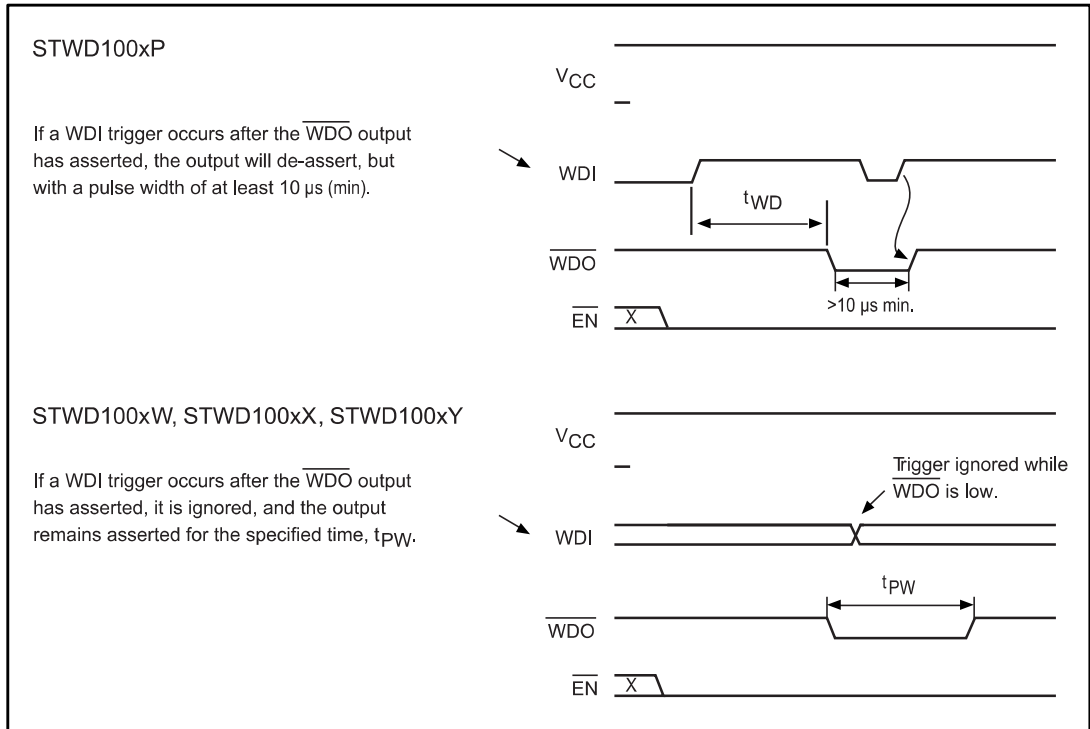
STWD100xP

If a WDI trigger occurs after the $\overline{WDO}$ output has asserted, the output will de-assert, but with a pulse width of at least 10 µs (min).

$V_{CC}$

WDI

$t_{WD}$

$\overline{WDO}$

>10 µs min.

$\overline{EN}$

X

STWD100xW, STWD100xX, STWD100xY

If a WDI trigger occurs after the $\overline{WDO}$ output has asserted, it is ignored, and the output remains asserted for the specified time, $t_{PW}$.

$V_{CC}$

Trigger ignored while $\overline{WDO}$ is low.

WDI

$t_{PW}$

$\overline{WDO}$

$\overline{EN}$

X